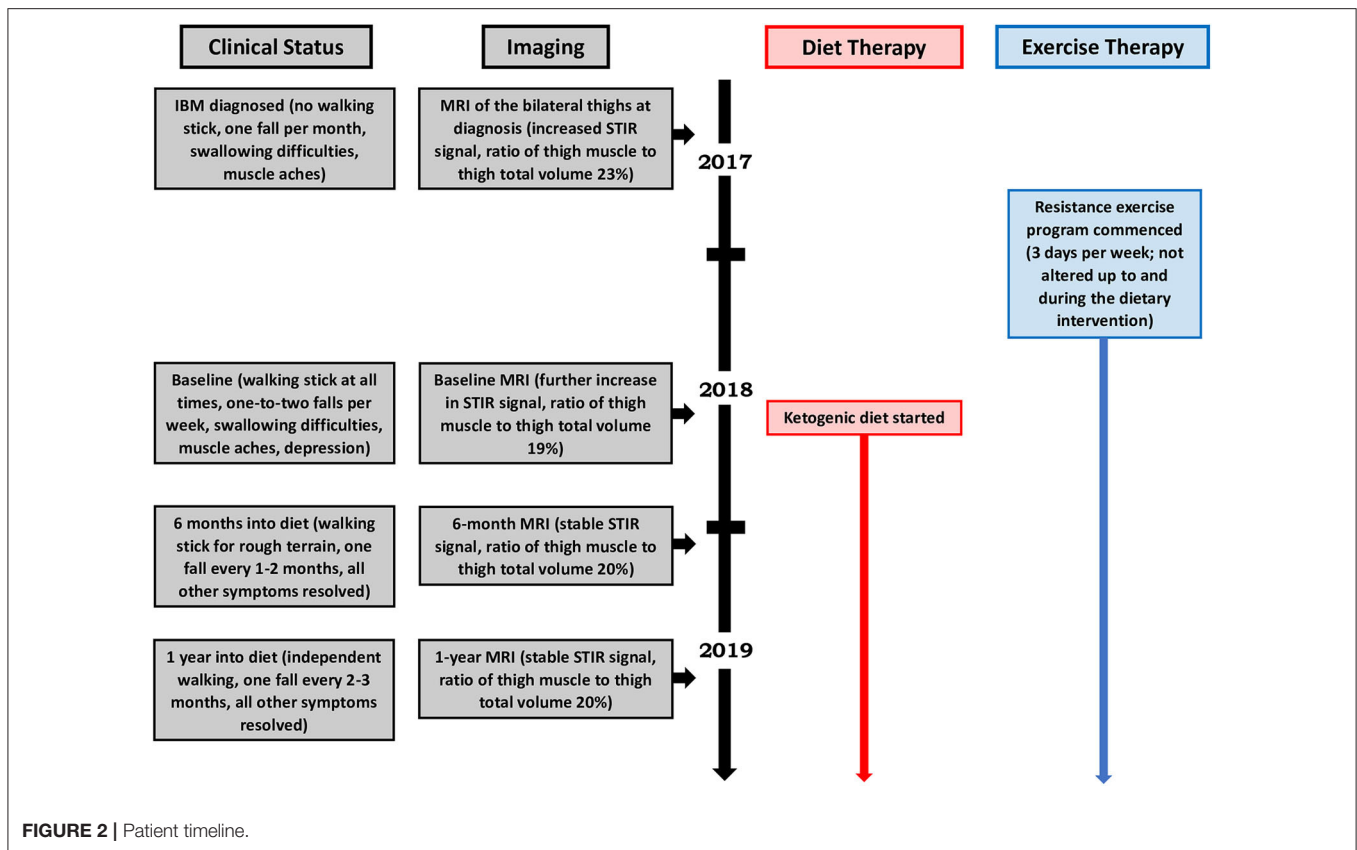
Clinical Status

Imaging

Diet Therapy

Exercise Therapy

IBM diagnosed (no walking stick, one fall per month, swallowing difficulties, muscle aches)

MRI of the bilateral thighs at diagnosis (increased STIR signal, ratio of thigh muscle to thigh total volume 23%)

2017

Resistance exercise program commenced (3 days per week; not altered up to and during the dietary intervention)

Baseline (walking stick at all times, one-to-two falls per week, swallowing difficulties, muscle aches, depression)

Baseline MRI (further increase in STIR signal, ratio of thigh muscle to thigh total volume 19%)

2018

Ketogenic diet started

6 months into diet (walking stick for rough terrain, one fall every 1-2 months, all other symptoms resolved)

6-month MRI (stable STIR signal, ratio of thigh muscle to thigh total volume 20%)

1 year into diet (independent walking, one fall every 2-3 months, all other symptoms resolved)

2019

1-year MRI (stable STIR signal, ratio of thigh muscle to thigh total volume 20%)

FIGURE 2 | Patient timeline.